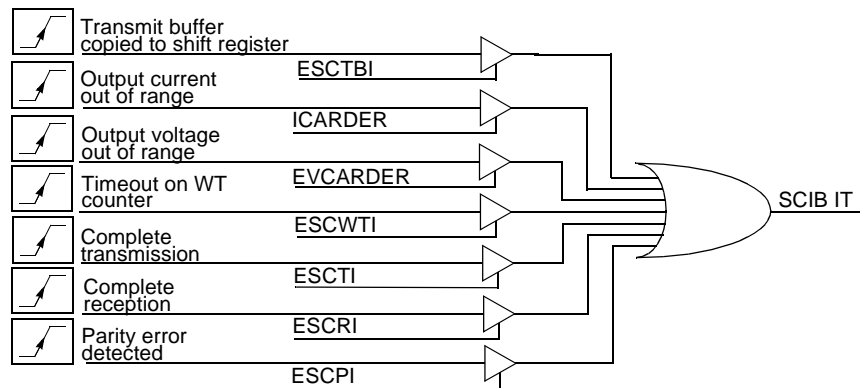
Transmit buffer copied to shift register

ESCTBI

Output current out of range

ICARDER

Output voltage out of range

EVCARDER

Timeout on WT counter

ESCWTI

Complete transmission

ESCTI

Complete reception

ESCRI

Parity error detected

ESCPI

SCIB IT